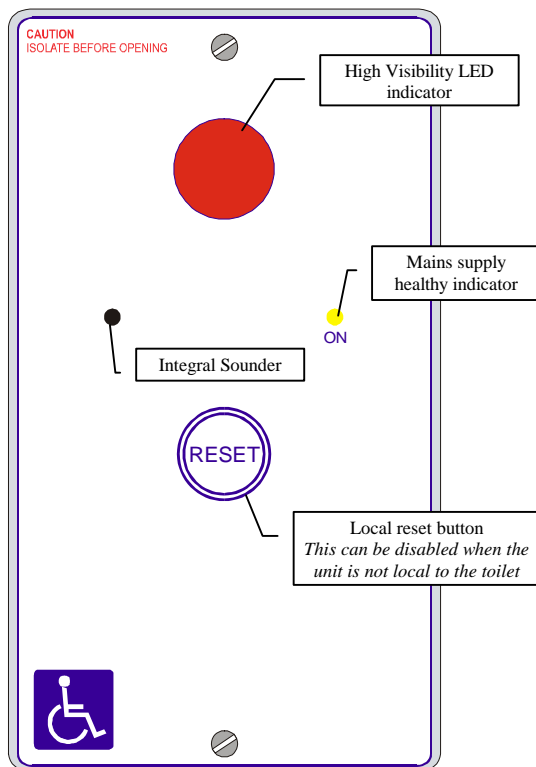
CAUTION
ISOLATE BEFORE OPENING

High Visibility LED indicator

Mains supply healthy indicator

ON

Integral Sounder

RESET

Local reset button
*This can be disabled when the unit is not local to the toilet*